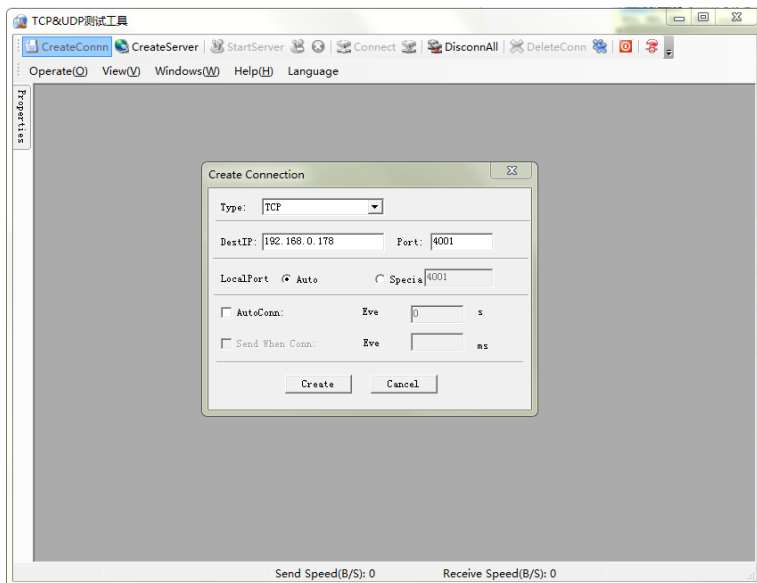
TCP&UDP测试工具

CreateConnn CreateServer StartServer Connect DisconnAll DeleteConn

Operate(O) View(V) Windows(W) Help(H) Language

Properties

Create Connection

Type: TCP

DestIP: 192.168.0.178 Port: 4001

LocalPort Auto Specia 4001

AutoConn: Eve 0 s

Send When Conn: Eve ms

Create Cancel

Send Speed(B/S): 0 Receive Speed(B/S): 0